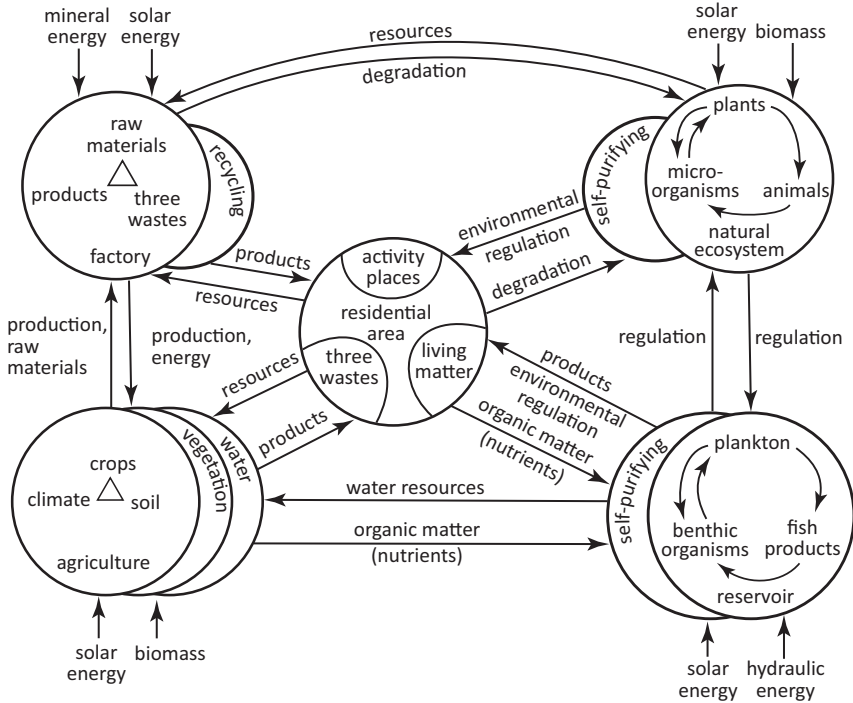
mineral energy
solar energy
resources
degradation
solar energy
biomass

raw materials
products
three wastes
factory
recycling

self-purifying
plants
micro-organisms
animals
natural ecosystem

environmental regulation
degradation
products
resources

activity places
residential area
three wastes
living matter

production, raw materials
production, energy
resources
products

regulation
regulation

products
environmental regulation
organic matter (nutrients)

crops
climate
soil
agriculture
vegetation
water

water resources
organic matter (nutrients)

self-purifying
plankton
benthic organisms
fish products
reservoir

solar energy
biomass

solar energy
hydraulic energy